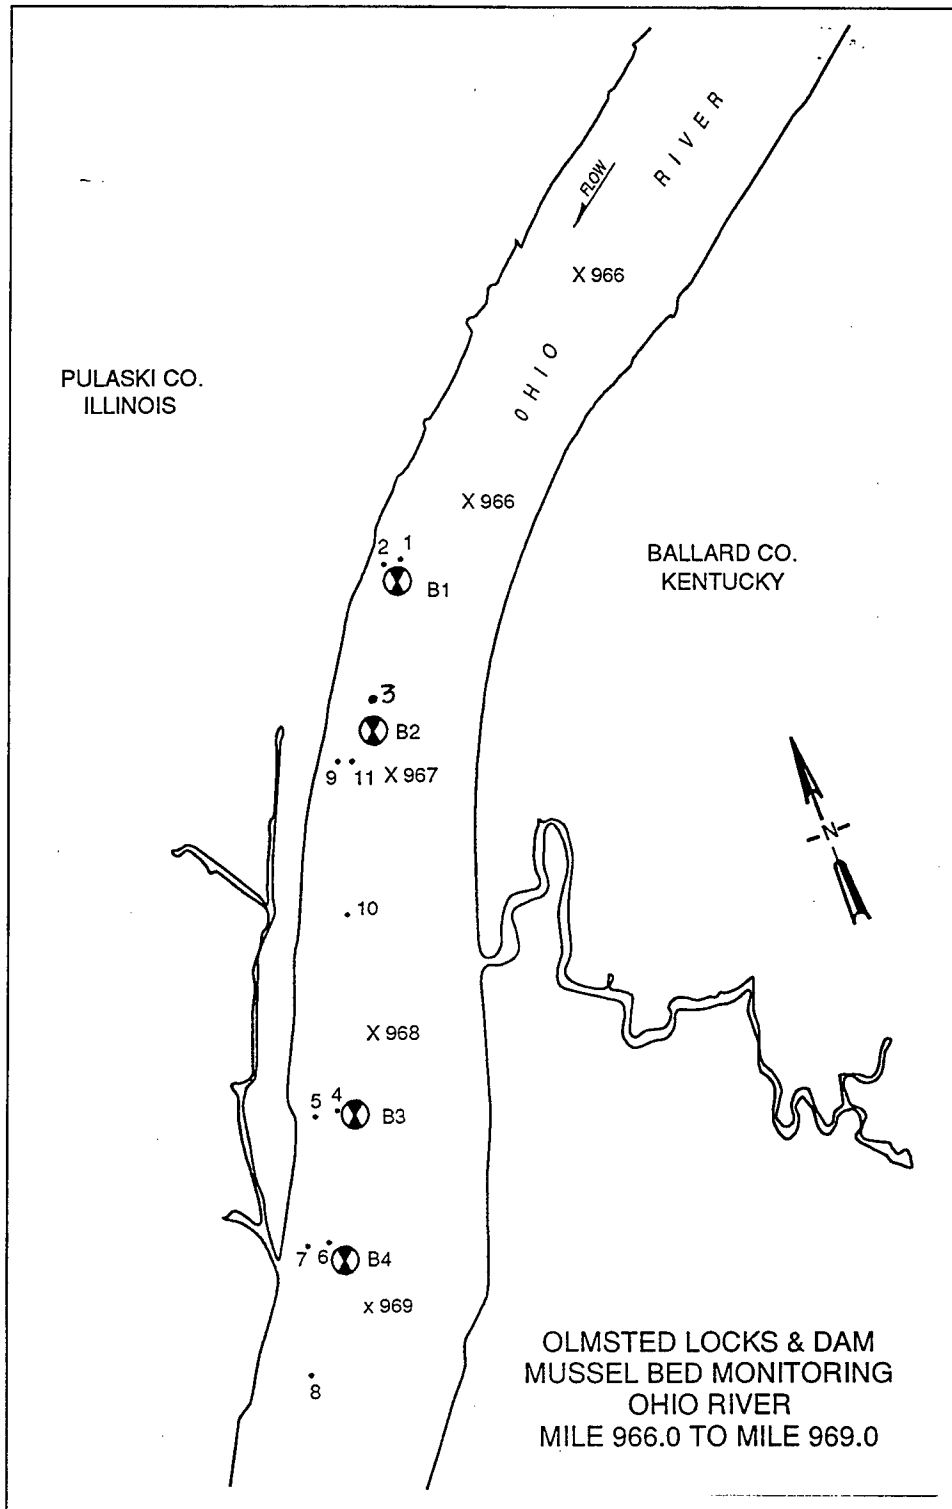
RIVER

FLOW

X 966

OHIO

PULASKI CO.
ILLINOIS

X 966

2 1

B1

BALLARD CO.
KENTUCKY

3

B2

9 11 X 967

N

10

X 968

5 4 B3

7 6 B4

x 969

8

OLMSTED LOCKS & DAM
MUSSEL BED MONITORING
OHIO RIVER
MILE 966.0 TO MILE 969.0